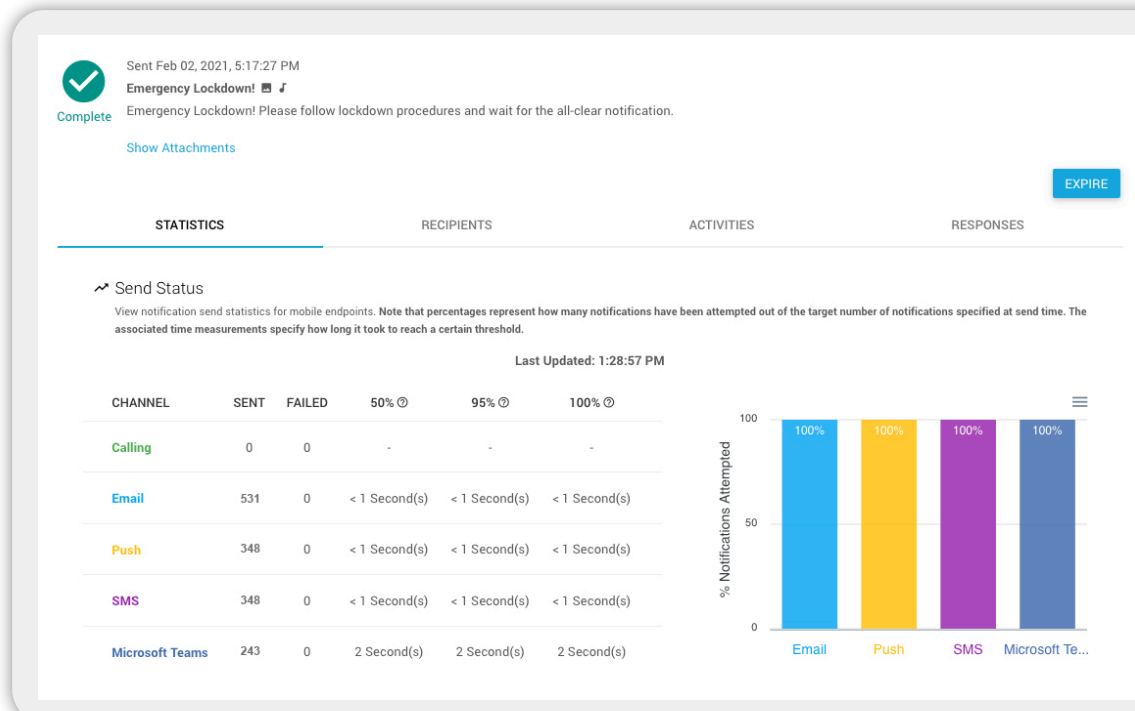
Complete

Sent Feb 02, 2021, 5:17:27 PM

**Emergency Lockdown!**

Emergency Lockdown! Please follow lockdown procedures and wait for the all-clear notification.

Show Attachments

EXPIRE

STATISTICS RECIPIENTS ACTIVITIES RESPONSES

Send Status

View notification send statistics for mobile endpoints. **Note that percentages represent how many notifications have been attempted out of the target number of notifications specified at send time. The associated time measurements specify how long it took to reach a certain threshold.**

**Last Updated: 1:28:57 PM**

| CHANNEL | SENT | FAILED | 50% | 95% | 100% |
|---|---|---|---|---|---|
| Calling | 0 | 0 | - | - | - |
| Email | 531 | 0 | < 1 Second(s) | < 1 Second(s) | < 1 Second(s) |
| Push | 348 | 0 | < 1 Second(s) | < 1 Second(s) | < 1 Second(s) |
| SMS | 348 | 0 | < 1 Second(s) | < 1 Second(s) | < 1 Second(s) |
| Microsoft Teams | 243 | 0 | 2 Second(s) | 2 Second(s) | 2 Second(s) |

% Notifications Attempted

100
50
0

100% 100% 100% 100%

Email Push SMS Microsoft Te...